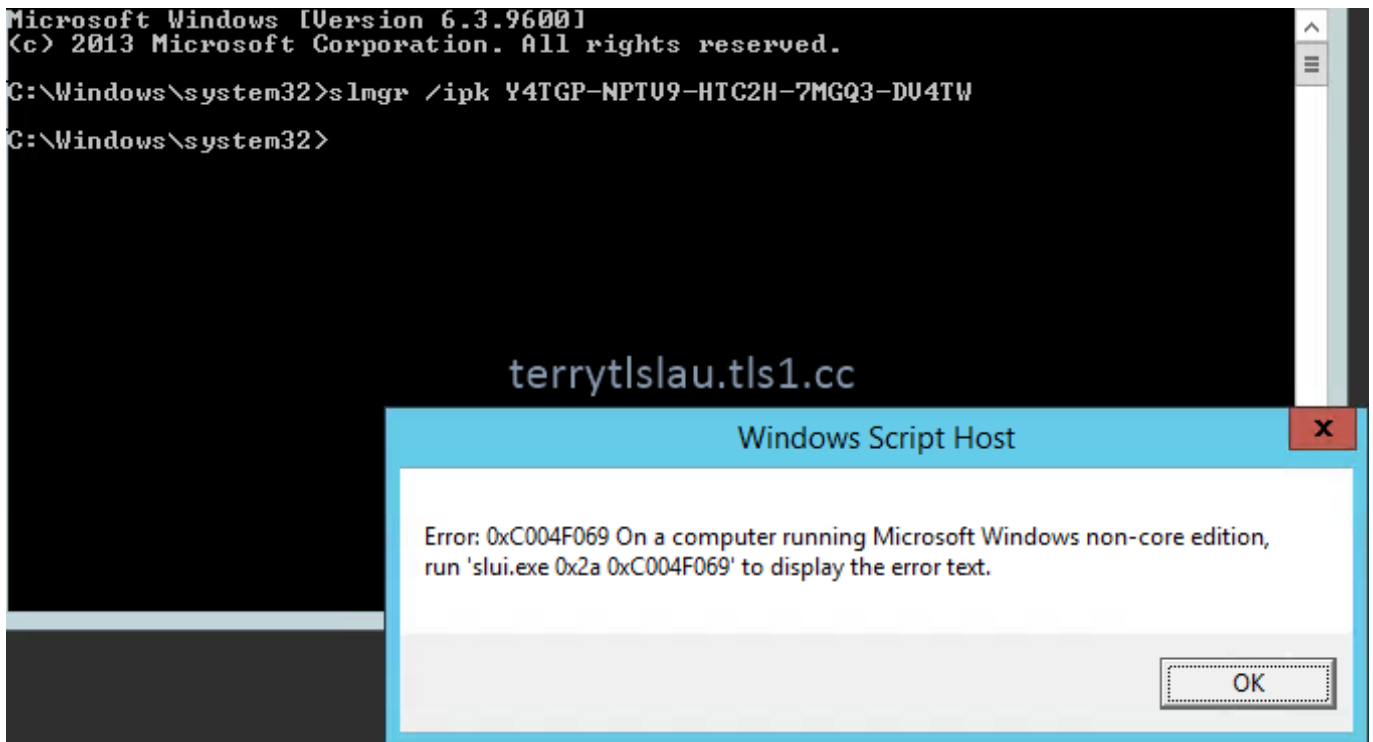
Microsoft Windows [Version 6.3.9600]
(c) 2013 Microsoft Corporation. All rights reserved.

C:\Windows\system32>slmgr /ipk Y4TGP-NPTV9-HTC2H-7MGQ3-DV4TW

C:\Windows\system32>

terrytlslau.tls1.cc

Windows Script Host

Error: 0xC004F069 On a computer running Microsoft Windows non-core edition, run 'slui.exe 0x2a 0xC004F069' to display the error text.

OK